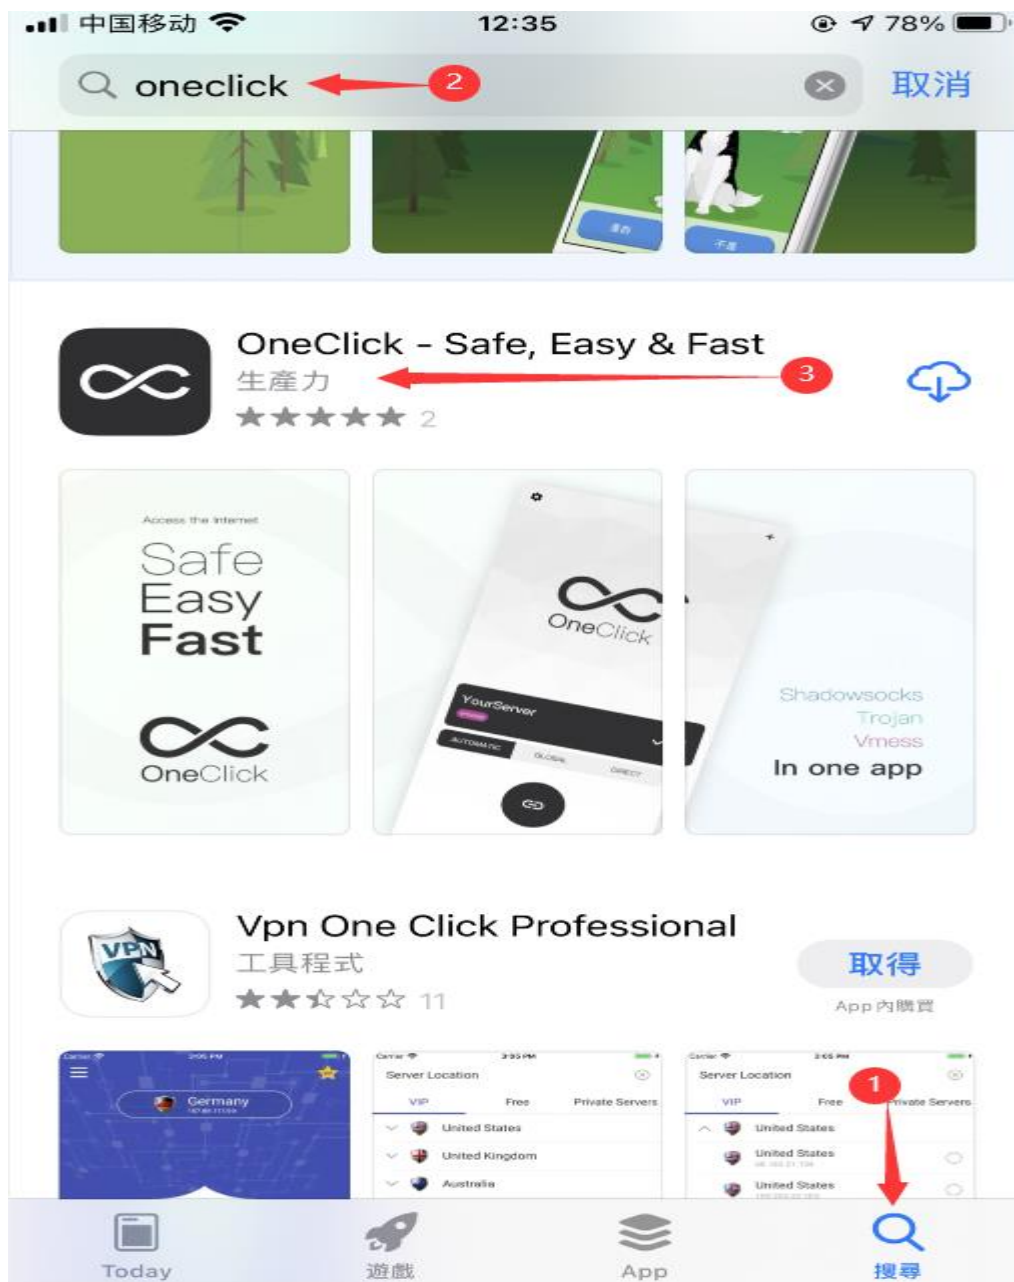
中国移动 12:35 78%

oneclick 2 取消

OneClick - Safe, Easy & Fast
生產力 3
★★★★★ 2

Access the Internet
Safe
Easy
Fast
OneClick

OneClick
YourServer
AUTOMATIC GLOBAL DIRECT

Shadowsocks
Trojan
Vmess
In one app

Vpn One Click Professional
工具程式
★★☆☆☆ 11
取得
App 內購買

Germany

Server Location
VIP Free Private Servers
United States
United Kingdom
Australia

Server Location
VIP Free Private Servers
United States
United States
United States

1

Today 遊戲 App 搜尋